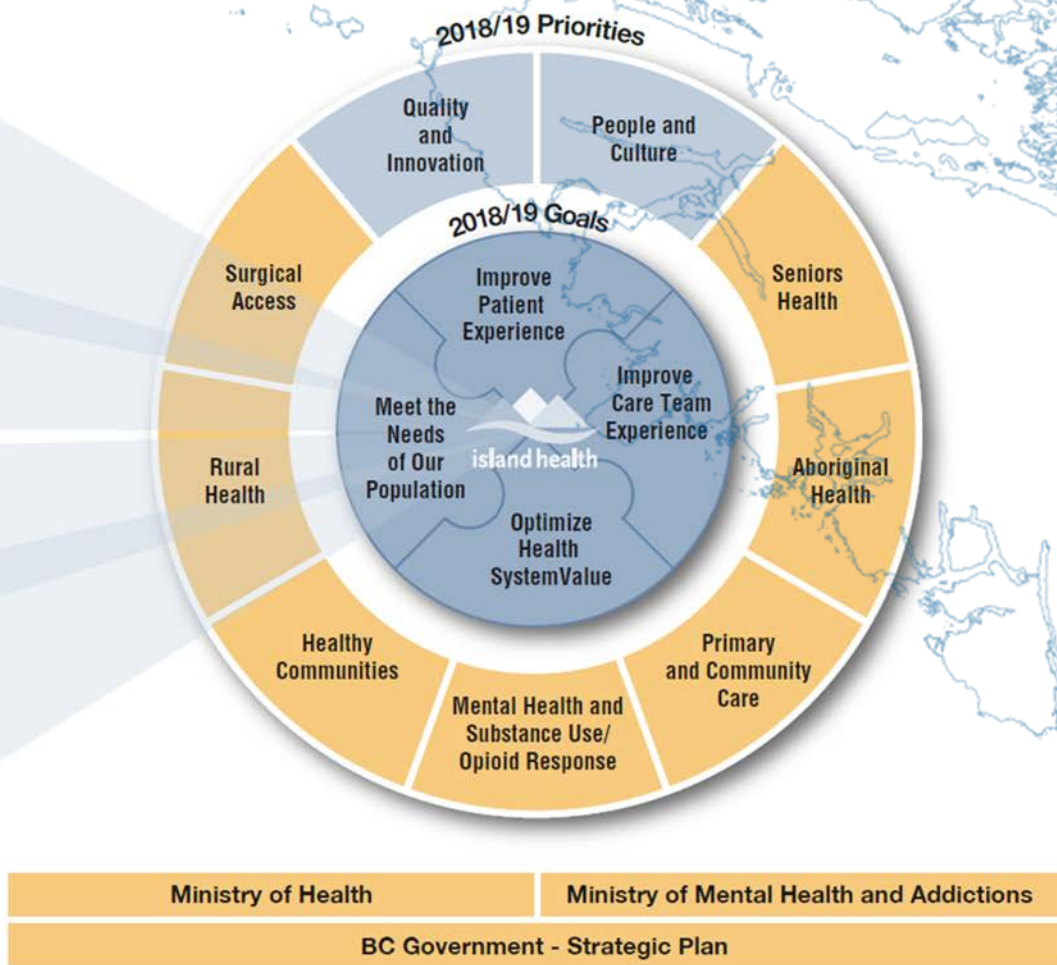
2018/19 Priorities

Quality and Innovation

People and Culture

Seniors Health

Aboriginal Health

Primary and Community Care

Mental Health and Substance Use/ Opioid Response

Healthy Communities

Rural Health

Surgical Access

2018/19 Goals

Improve Patient Experience

Improve Care Team Experience

Optimize Health SystemValue

Meet the Needs of Our Population

island health

| Ministry of Health | Ministry of Mental Health and Addictions |
|---|---|

BC Government - Strategic Plan